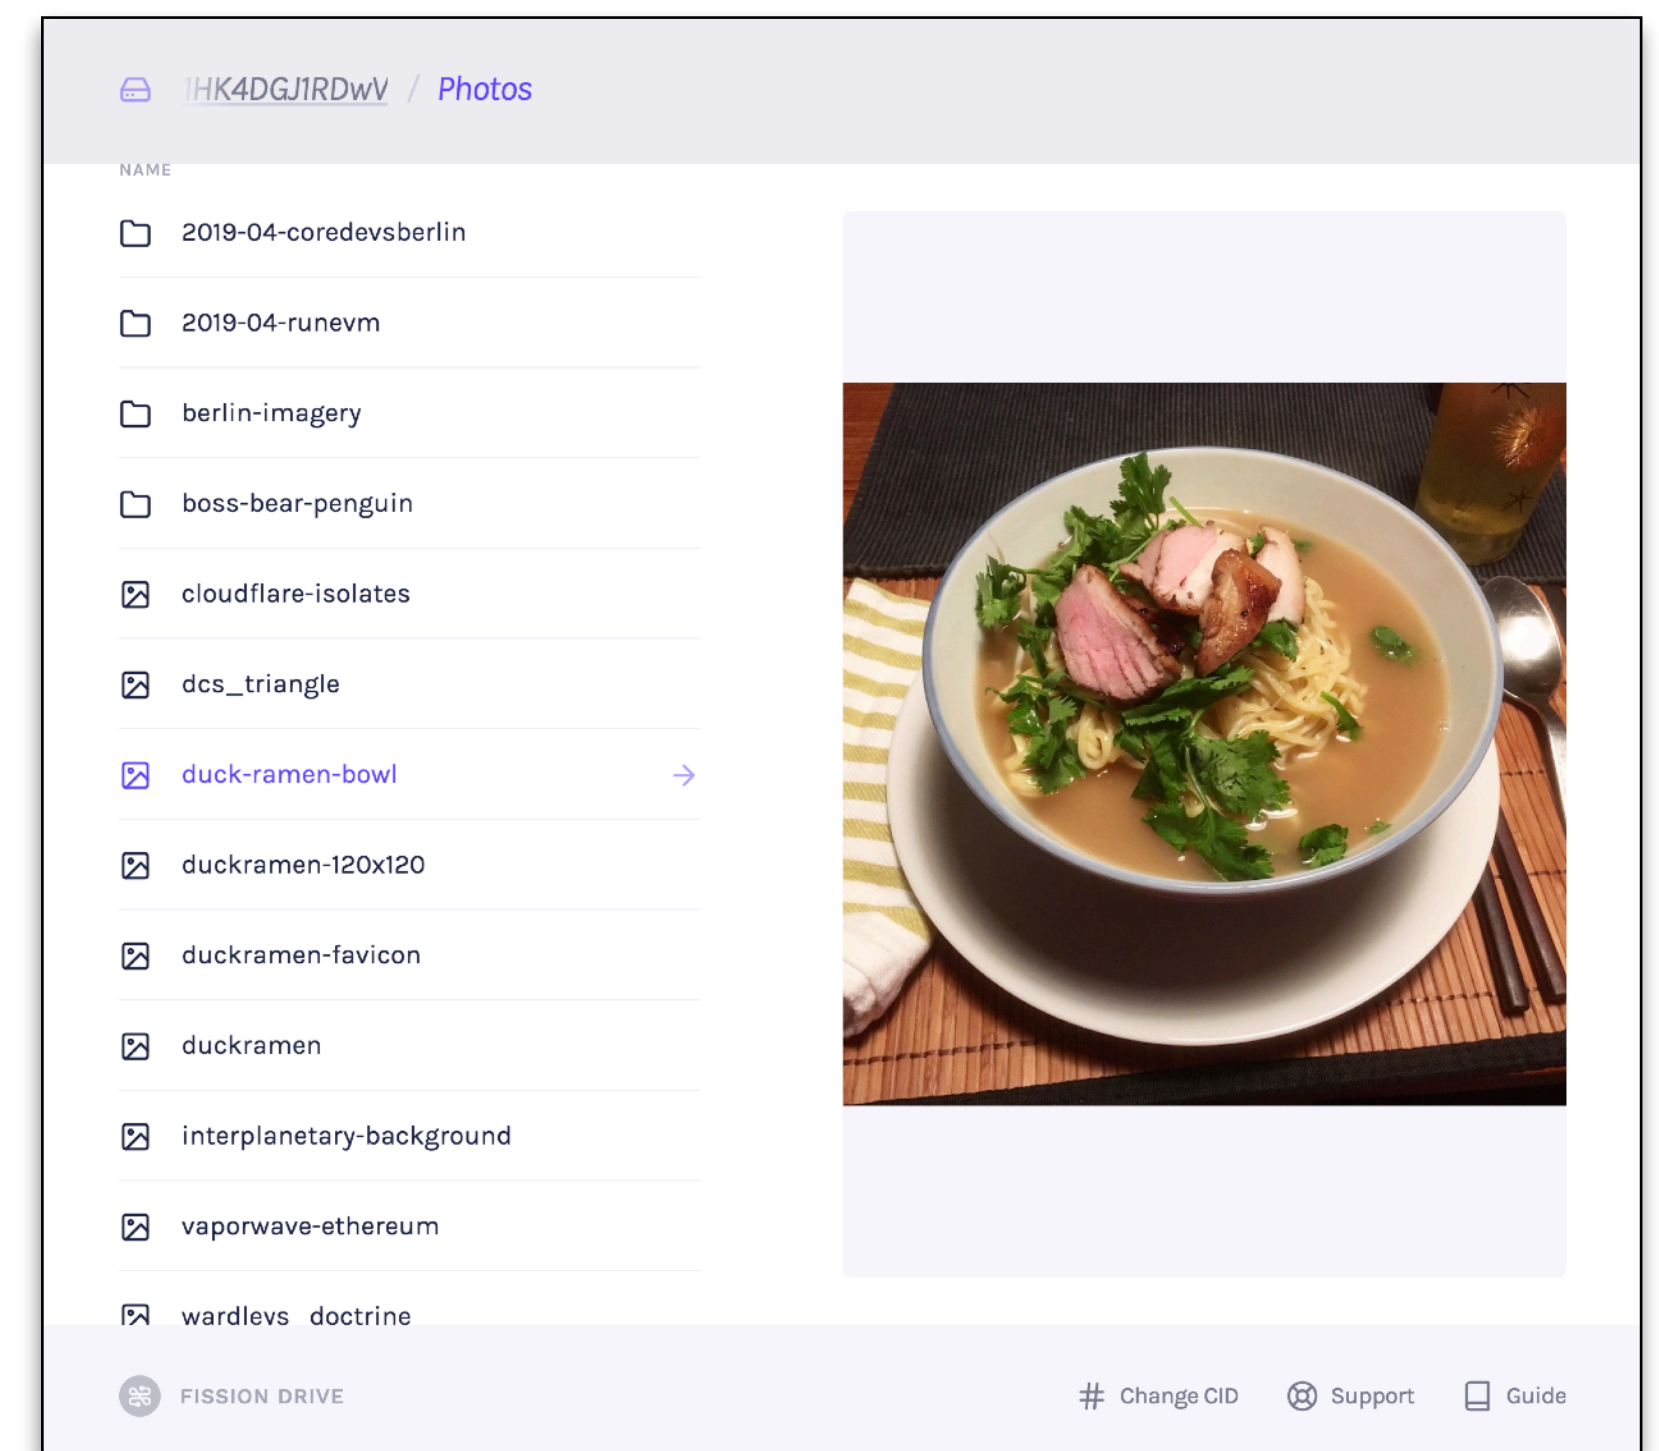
1HK4DGJ1RDwV / Photos

NAME

2019-04-coredevsberlin

2019-04-runevm

berlin-imagery

boss-bear-penguin

cloudflare-isolates

dcs_triangle

duck-ramen-bowl

duckramen-120x120

duckramen-favicon

duckramen

interplanetary-background

vaporwave-ethereum

wardleys_doctrine

FISSION DRIVE

Change CID

Support

Guide